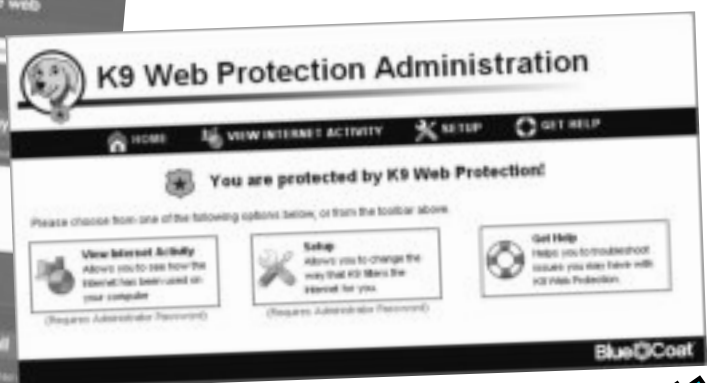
web

K9 Web Protection Administration

HOME VIEW INTERNET ACTIVITY SETUP GET HELP

You are protected by K9 Web Protection!

Please choose from one of the following options below, or from the toolbar above.

View Internet Activity
Allows you to see how the Internet has been used on your computer

(Requires Administrator Password)

Setup
Allows you to change the way that K9 filters the Internet for you.

(Requires Administrator Password)

Get Help
Helps you to troubleshoot issues you may have with K9 Web Protection.

BlueCoat